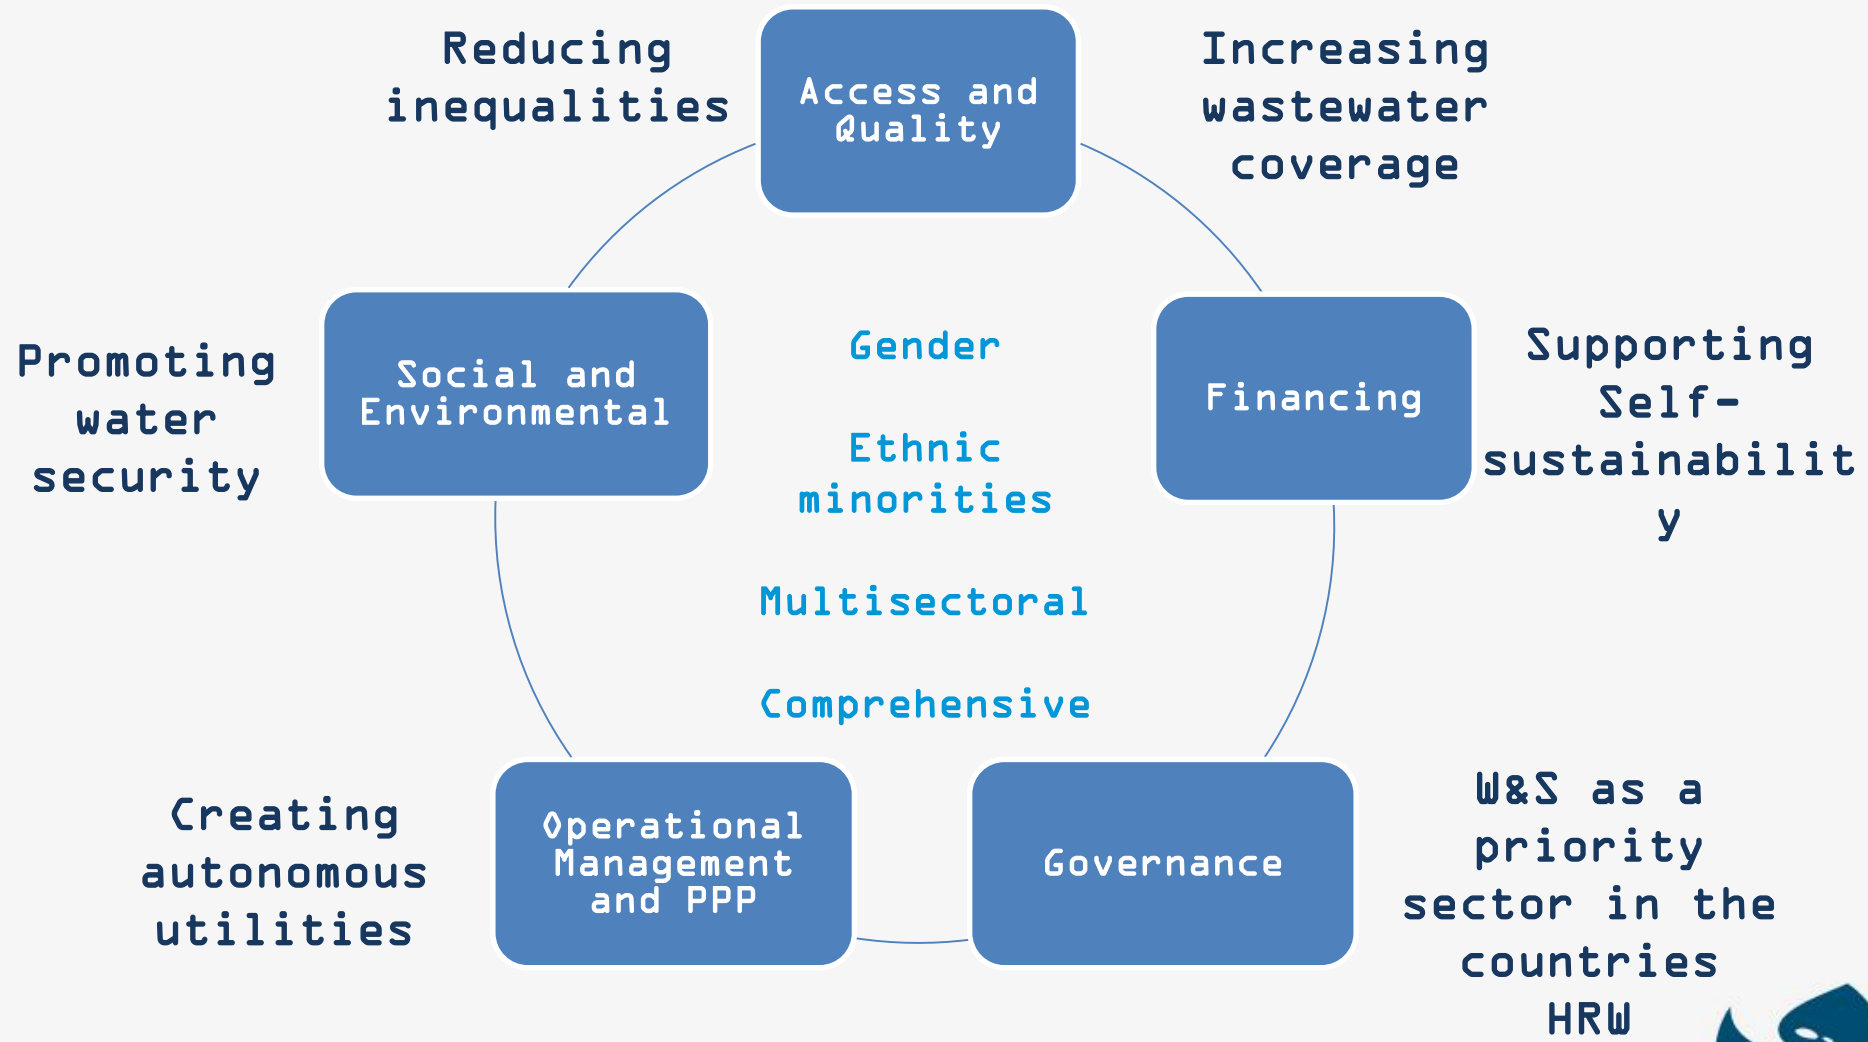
Reducing inequalities

Access and Quality

Increasing wastewater coverage

Promoting water security

Social and Environmental

Gender

Ethnic minorities

Multisectoral

Comprehensive

Financing

Supporting Self-sustainability

Creating autonomous utilities

Operational Management and PPP

Governance

W&S as a priority sector in the countries HRW